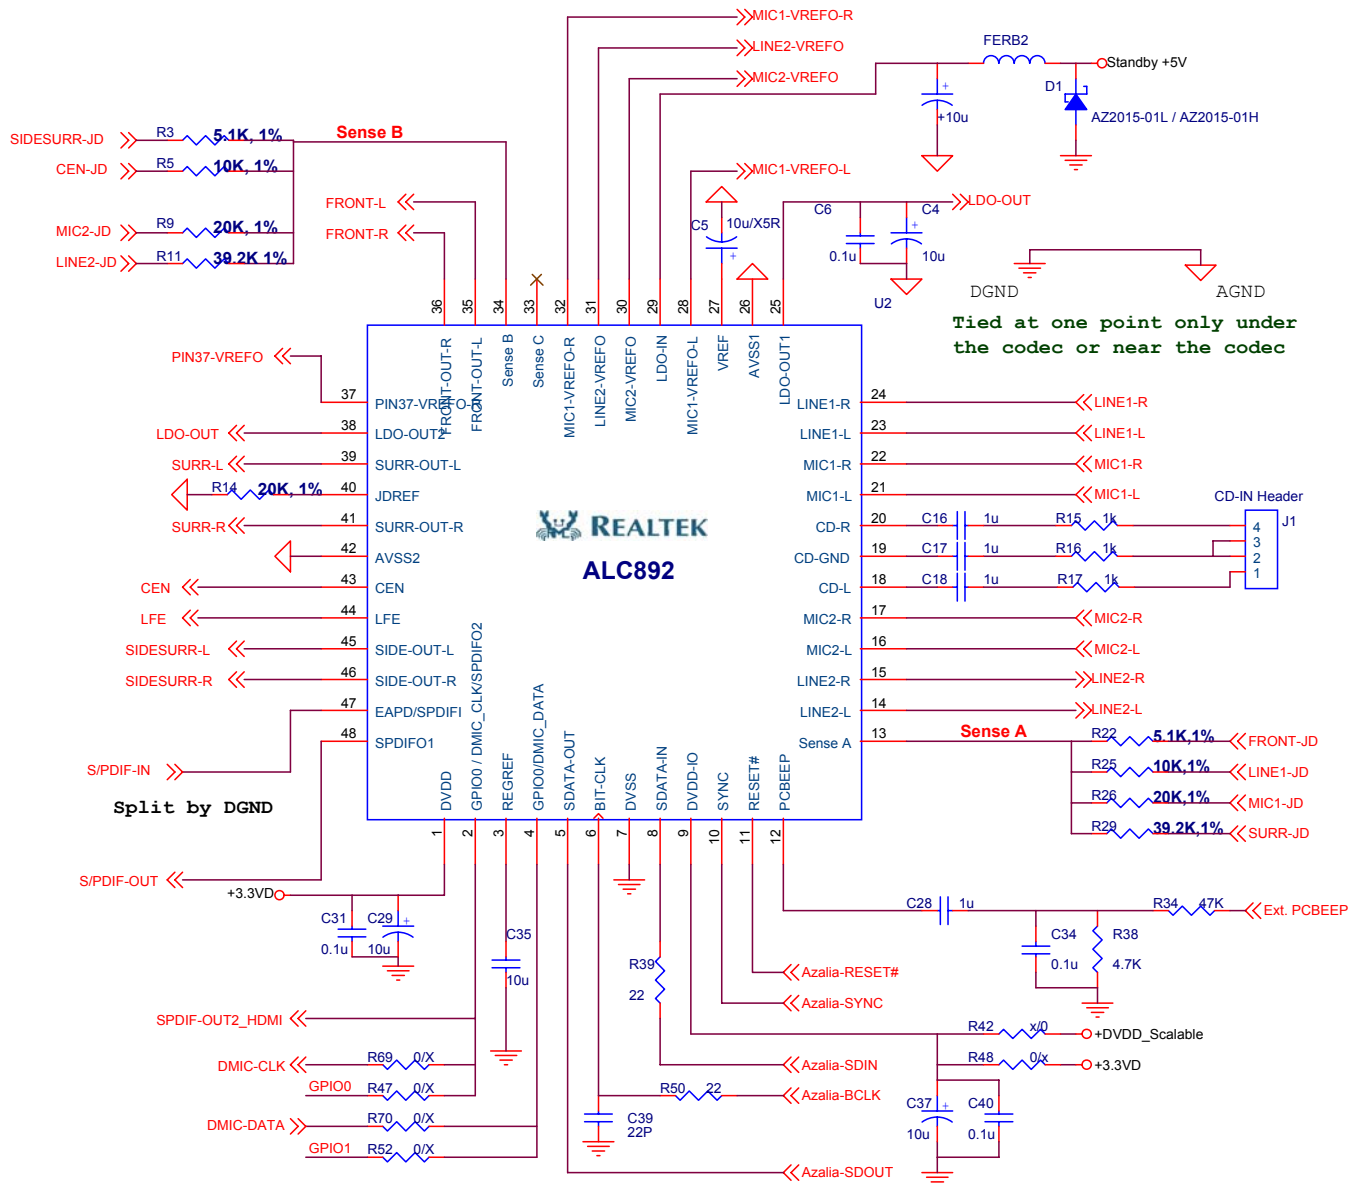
MIC1-VREFO-R
LINE2-VREFO
MIC2-VREFO
FERB2
Standby +5V
D1
+10u
AZ2015-01L / AZ2015-01H
SIDESURR-JD
R3
5.1K, 1%
Sense B
CEN-JD
R5
10K, 1%
MIC1-VREFO-L
FRONT-L
C5
10u/X5R
C6
C4
LDO-OUT
FRONT-R
MIC2-JD
R9
20K, 1%
LINE2-JD
R11
39.2K 1%
0.1u
10u
U2
DGND
AGND
Tied at one point only under the codec or near the codec
36
35
34
33
32
31
30
29
28
27
26
25
FRONT-OUT-R
FRONT-OUT-L
Sense B
Sense C
MIC1-VREFO-R
LINE2-VREFO
MIC2-VREFO
LDO-IN
MIC1-VREFO-L
VREF
AVSS1
LDO-OUT1
PIN37-VREFO
37
PIN37-VREFO-R
LDO-OUT
38
LDO-OUT2
SURR-L
39
SURR-OUT-L
R14
20K, 1%
40
JDREF
SURR-R
41
SURR-OUT-R
42
AVSS2
CEN
43
CEN
LFE
44
LFE
SIDESURR-L
45
SIDE-OUT-L
SIDESURR-R
46
SIDE-OUT-R
47
EAPD/SPDIFI
S/PDIF-IN
48
SPDIFO1
REALTEK
ALC892
24
LINE1-R
LINE1-R
23
LINE1-L
LINE1-L
22
MIC1-R
MIC1-R
21
MIC1-L
MIC1-L
CD-IN Header
20
CD-R
C16
1u
R15
1k
J1
19
CD-GND
C17
1u
R16
1k
4
3
2
1
18
CD-L
C18
1u
R17
1k
17
MIC2-R
MIC2-R
16
MIC2-L
MIC2-L
15
LINE2-R
LINE2-R
14
LINE2-L
LINE2-L
13
Sense A
Sense A
R22
5.1K,1%
FRONT-JD
R25
10K,1%
LINE1-JD
R26
20K,1%
MIC1-JD
R29
39.2K,1%
SURR-JD
Split by DGND
DVDD
GPIO0 / DMIC_CLK/SPDIFO2
REGREF
GPIO0/DMIC_DATA
SDATA-OUT
BIT-CLK
DVSS
SDATA-IN
DVDD-IO
SYNC
RESET#
PCBEEP
1
2
3
4
5
6
7
8
9
10
11
12
S/PDIF-OUT
+3.3VD
C31
C29
0.1u
10u
C35
10u
C28
1u
R34
47K
Ext. PCBEEP
C34
0.1u
R38
4.7K
R39
22
Azalia-RESET#
Azalia-SYNC
SPDIF-OUT2_HDMI
R42
x/0
+DVDD_Scalable
R48
0/x
+3.3VD
DMIC-CLK
R69
0/X
Azalia-SDIN
GPIO0
R47
0/X
R50
22
Azalia-BCLK
C37
C40
DMIC-DATA
R70
0/X
C39
22P
10u
0.1u
GPIO1
R52
0/X
Azalia-SDOUT